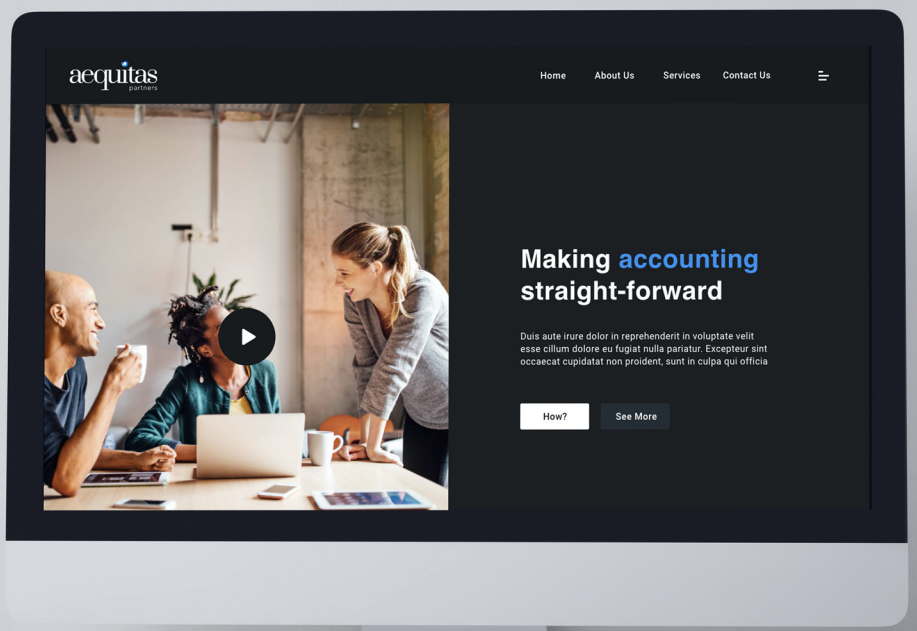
aequitas
partners

Home About Us Services Contact Us

Making accounting straight-forward

Duis aute irure dolor in reprehenderit in voluptate velit esse cillum dolore eu fugiat nulla pariatur. Excepteur sint occaecat cupidatat non proident, sunt in culpa qui officia

How?

See More